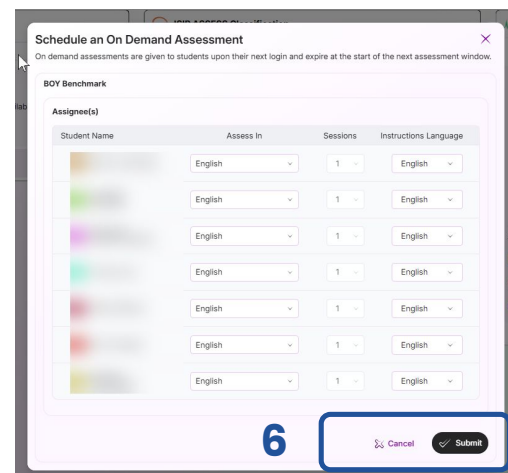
Schedule an On Demand Assessment

On demand assessments are given to students upon their next login and expire at the start of the next assessment window.

BOY Benchmark

Assignee(s)

| Student Name | Assess In | Sessions | Instructions Language |
|---|---|---|---|
| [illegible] | English | 1 | English |
| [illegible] | English | 1 | English |
| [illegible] | English | 1 | English |
| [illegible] | English | 1 | English |
| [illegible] | English | 1 | English |
| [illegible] | English | 1 | English |
| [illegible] | English | 1 | English |

6

Cancel Submit